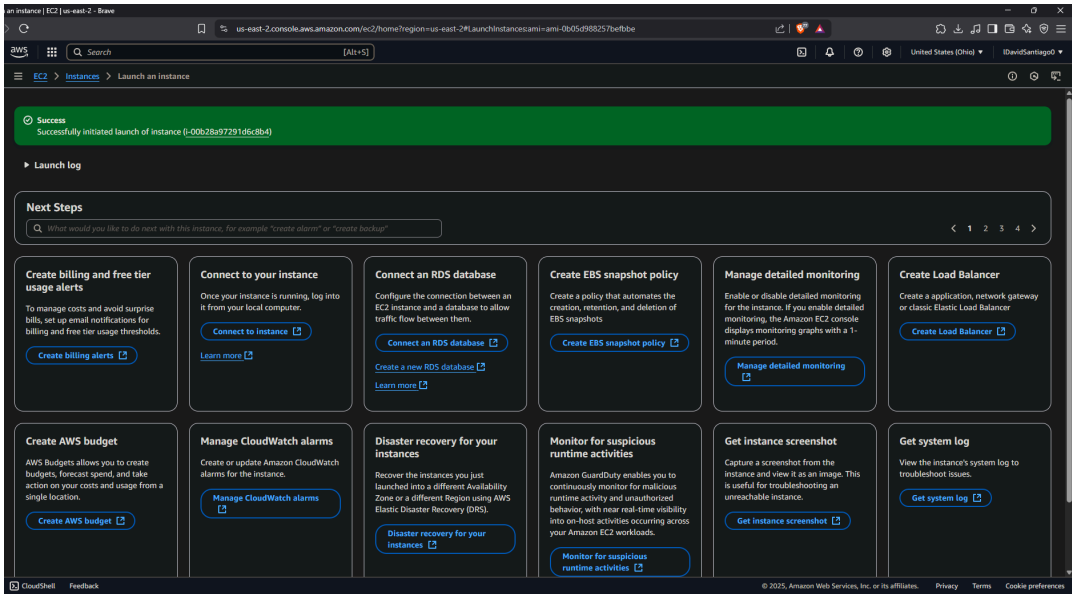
an instance | EC2 | us-east-2 - Brave

us-east-2.console.aws.amazon.com/ec2/home?region=us-east-2#LaunchInstances:ami=ami-0b05d988257befbbe

aws
Search
[Alt+S]
United States (Ohio) ▾
IDavidSantiago0 ▾

EC2 > Instances > Launch an instance

Success
Successfully initiated launch of instance (i-00b28a97291d6c8b4)

▸ Launch log

Next Steps

What would you like to do next with this instance, for example "create alarm" or "create backup"

< 1 2 3 4 >

Create billing and free tier usage alerts
To manage costs and avoid surprise bills, set up email notifications for billing and free tier usage thresholds.
Create billing alerts

Connect to your instance
Once your instance is running, log into it from your local computer.
Connect to instance
Learn more

Connect an RDS database
Configure the connection between an EC2 instance and a database to allow traffic flow between them.
Connect an RDS database
Create a new RDS database
Learn more

Create EBS snapshot policy
Create a policy that automates the creation, retention, and deletion of EBS snapshots
Create EBS snapshot policy

Manage detailed monitoring
Enable or disable detailed monitoring for the instance. If you enable detailed monitoring, the Amazon EC2 console displays monitoring graphs with a 1-minute period.
Manage detailed monitoring

Create Load Balancer
Create a application, network gateway or classic Elastic Load Balancer
Create Load Balancer

Create AWS budget
AWS Budgets allows you to create budgets, forecast spend, and take action on your costs and usage from a single location.
Create AWS budget

Manage CloudWatch alarms
Create or update Amazon CloudWatch alarms for the instance.
Manage CloudWatch alarms

Disaster recovery for your instances
Recover the instances you just launched into a different Availability Zone or a different Region using AWS Elastic Disaster Recovery (DRS).
Disaster recovery for your instances

Monitor for suspicious runtime activities
Amazon GuardDuty enables you to continuously monitor for malicious runtime activity and unauthorized behavior, with near real-time visibility into on-host activities occurring across your Amazon EC2 workloads.
Monitor for suspicious runtime activities

Get instance screenshot
Capture a screenshot from the instance and view it as an image. This is useful for troubleshooting an unreachable instance.
Get instance screenshot

Get system log
View the instance's system log to troubleshoot issues.
Get system log

CloudShell Feedback
© 2025, Amazon Web Services, Inc. or its affiliates. Privacy Terms Cookie preferences